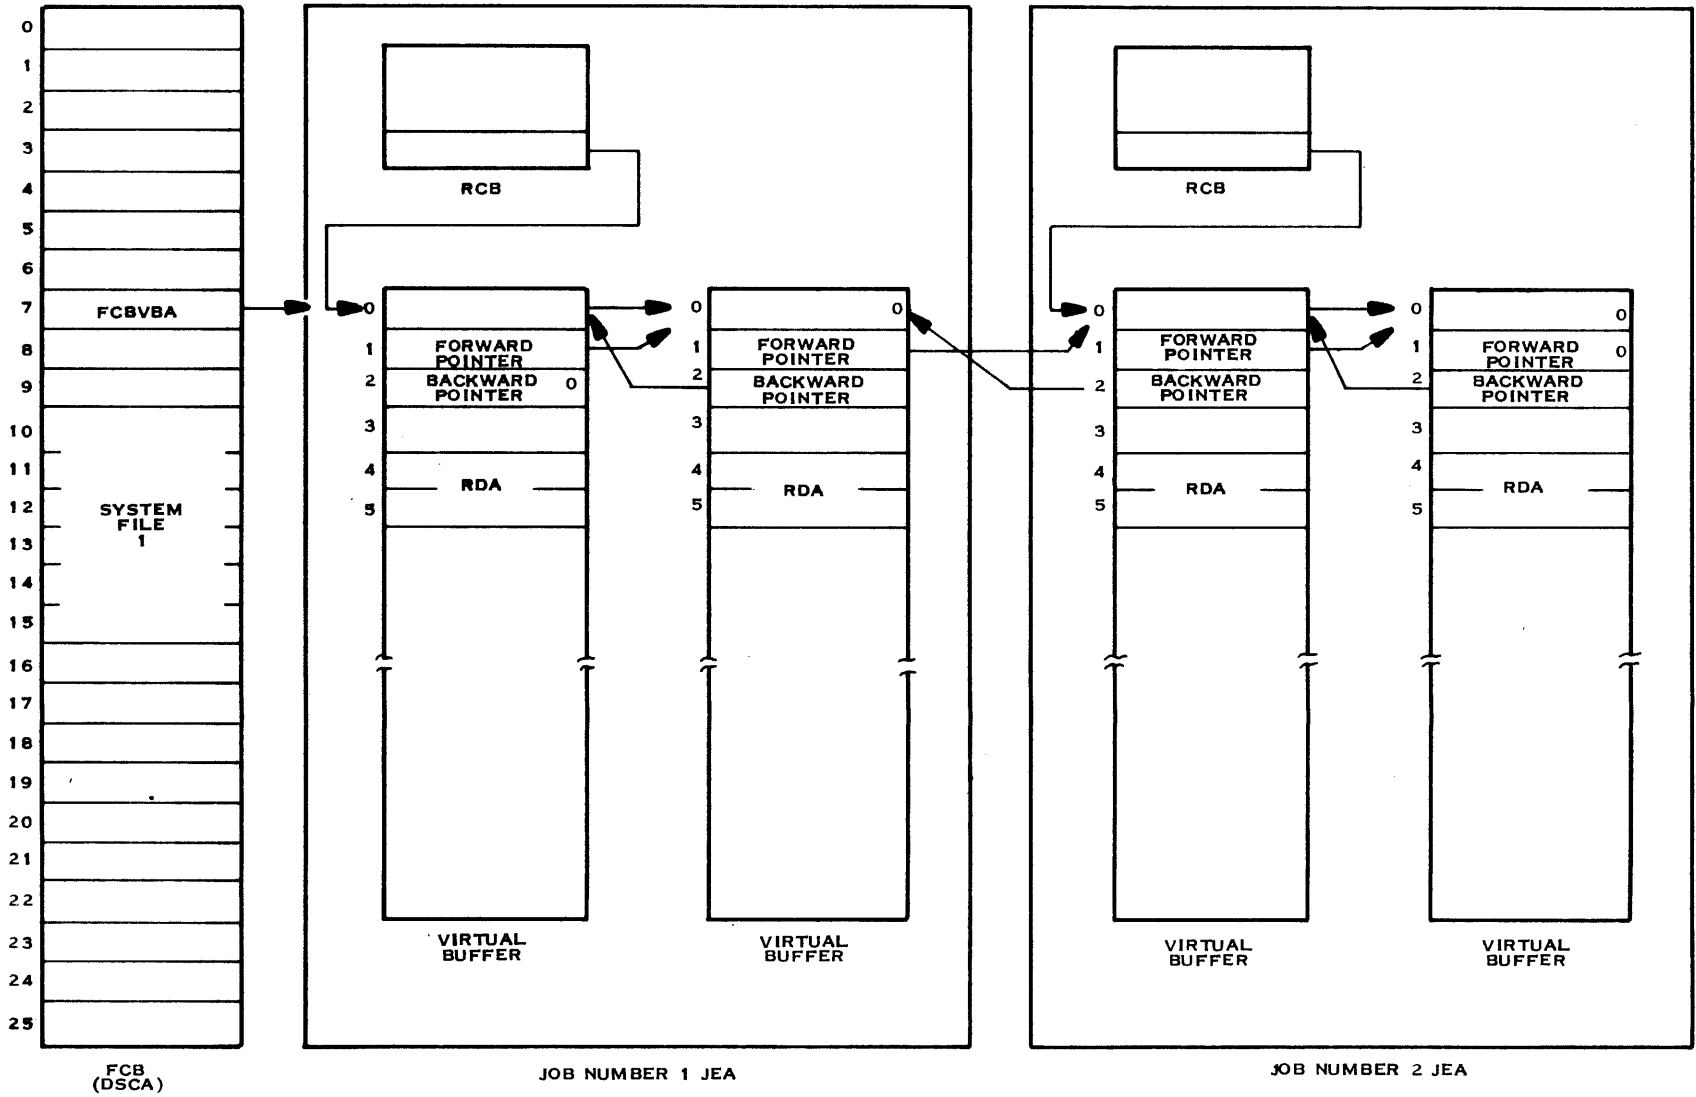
0
1
2
3
4
5
6
7 FCBVBA
8
9
10
11
12 SYSTEM FILE 1
13
14
15
16
17
18
19
20
21
22
23
24
25

FCB (DSCA)

RCB

0
1 FORWARD POINTER
2 BACKWARD POINTER 0
3
4
RDA
5

VIRTUAL BUFFER

0 0
1 FORWARD POINTER
2 BACKWARD POINTER
3
4
RDA
5

VIRTUAL BUFFER

JOB NUMBER 1 JEA

RCB

0
1 FORWARD POINTER
2 BACKWARD POINTER
3
4
RDA
5

VIRTUAL BUFFER

0 0
1 FORWARD POINTER 0
2 BACKWARD POINTER
3
4
RDA
5

VIRTUAL BUFFER

JOB NUMBER 2 JEA